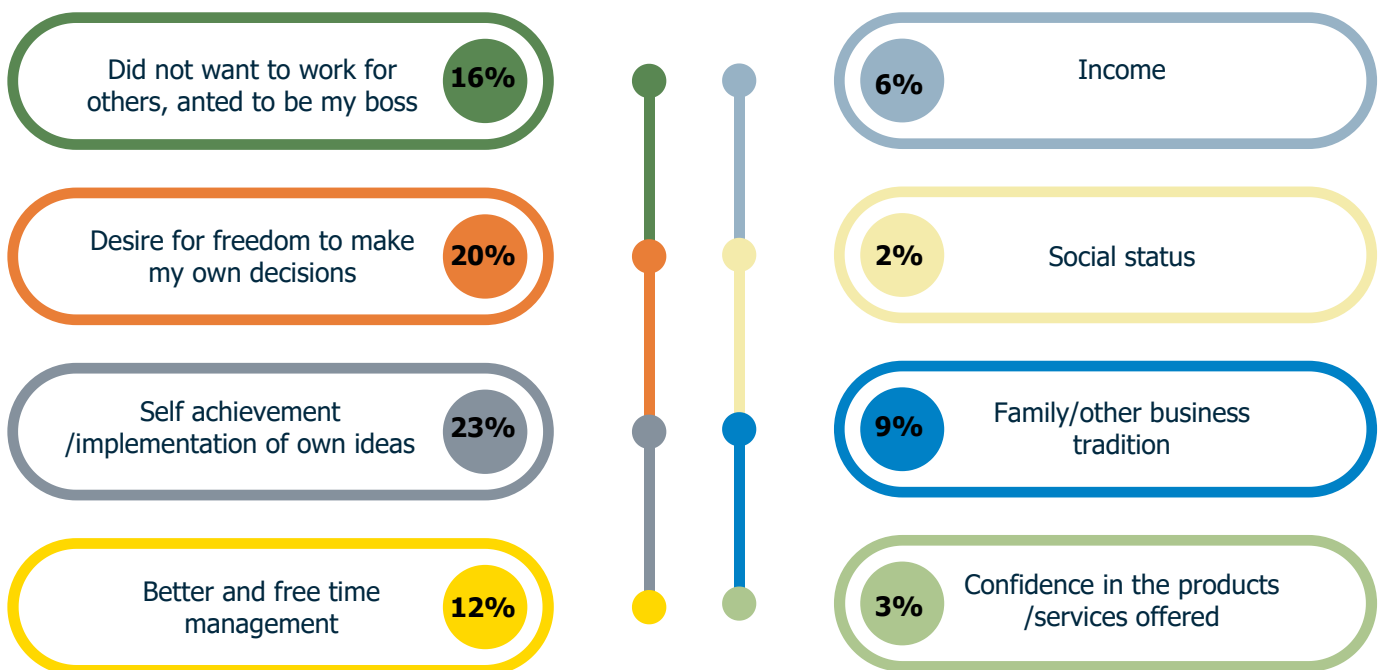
Did not want to work for others, anted to be my boss 16%

Desire for freedom to make my own decisions 20%

Self achievement /implementation of own ideas 23%

Better and free time management 12%

6% Income

2% Social status

9% Family/other business tradition

3% Confidence in the products /services offered